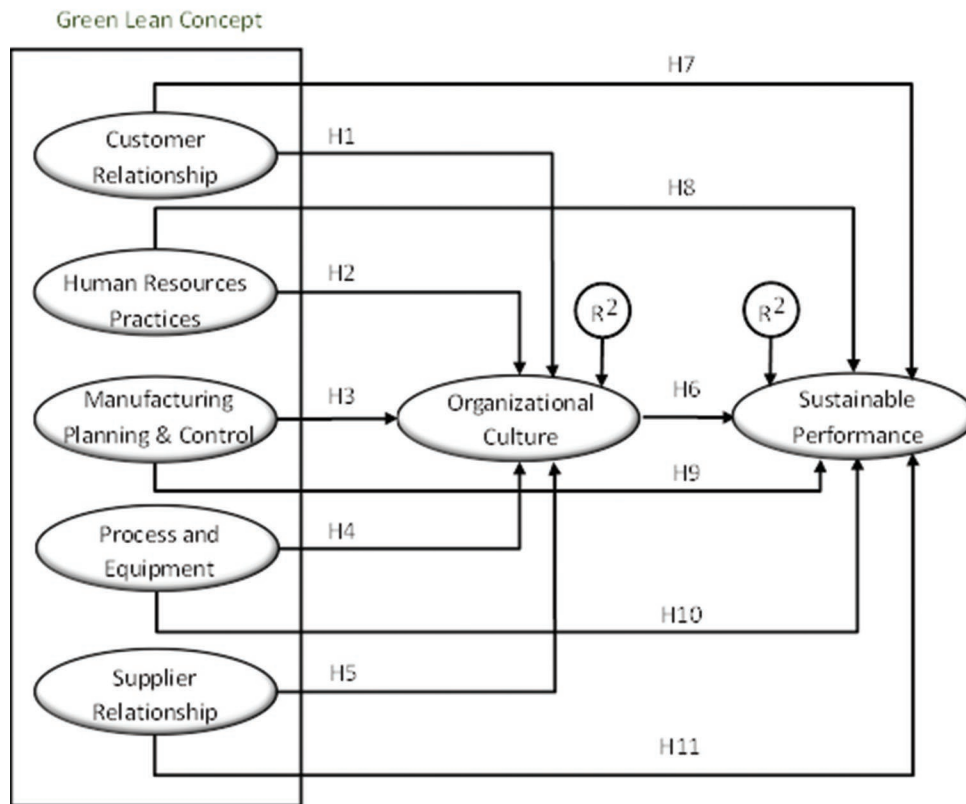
Green Lean Concept

H7

Customer Relationship

H1

H8

Human Resources Practices

H2

$R^2$

$R^2$

Manufacturing Planning & Control

H3

Organizational Culture

H6

Sustainable Performance

H9

Process and Equipment

H4

H10

Supplier Relationship

H5

H11